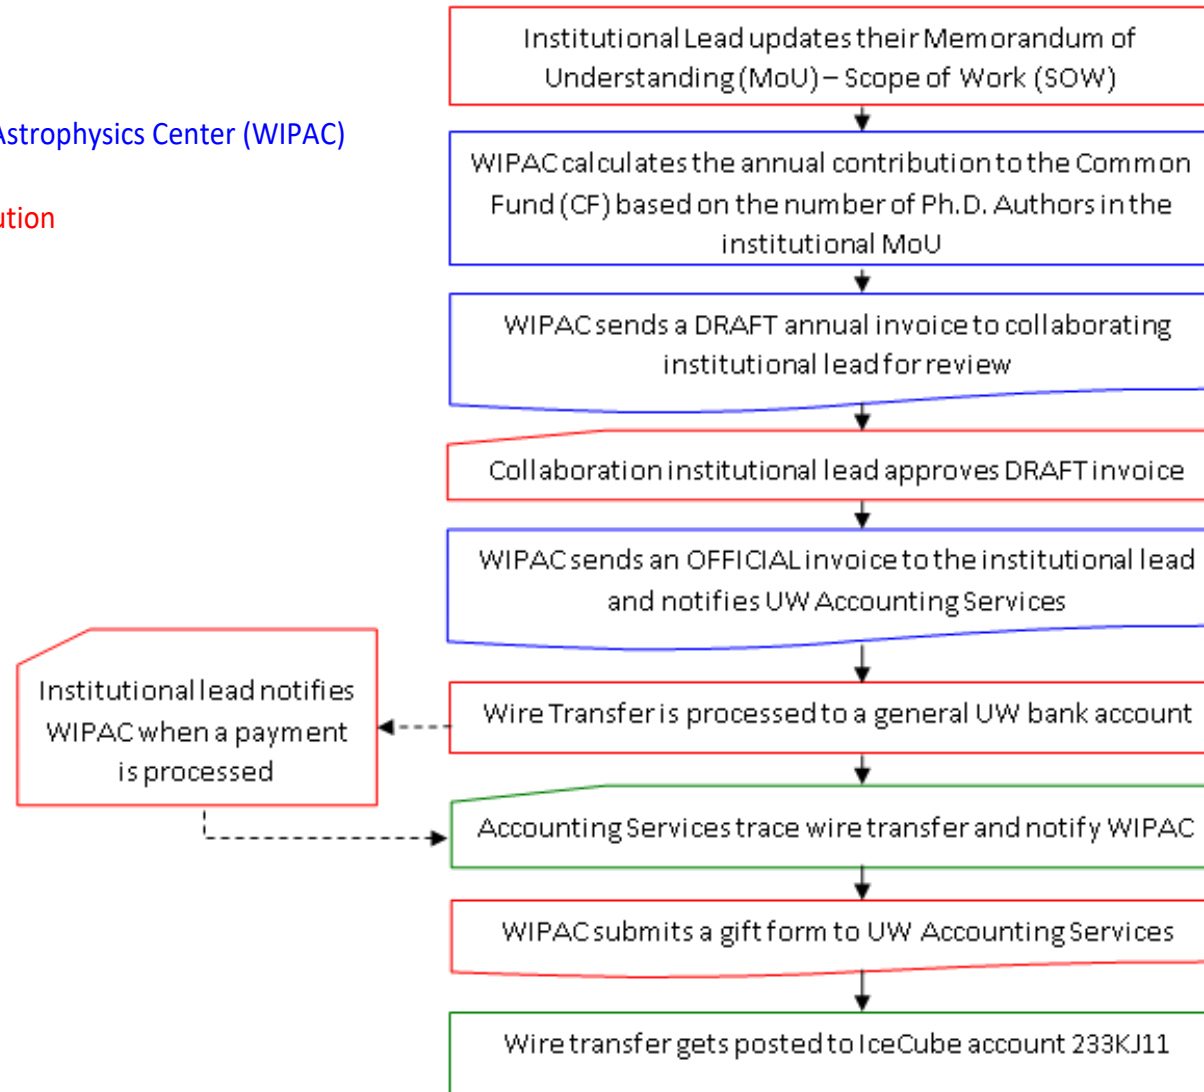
Astrophysics Center (WIPAC)

ution

Institutional Lead updates their Memorandum of Understanding (MoU) – Scope of Work (SOW)

WIPAC calculates the annual contribution to the Common Fund (CF) based on the number of Ph.D. Authors in the institutional MoU

WIPAC sends a DRAFT annual invoice to collaborating institutional lead for review

Collaboration institutional lead approves DRAFT invoice

WIPAC sends an OFFICIAL invoice to the institutional lead and notifies UW Accounting Services

Institutional lead notifies WIPAC when a payment is processed

Wire Transfer is processed to a general UW bank account

Accounting Services trace wire transfer and notify WIPAC

WIPAC submits a gift form to UW Accounting Services

Wire transfer gets posted to IceCube account 233KJ11